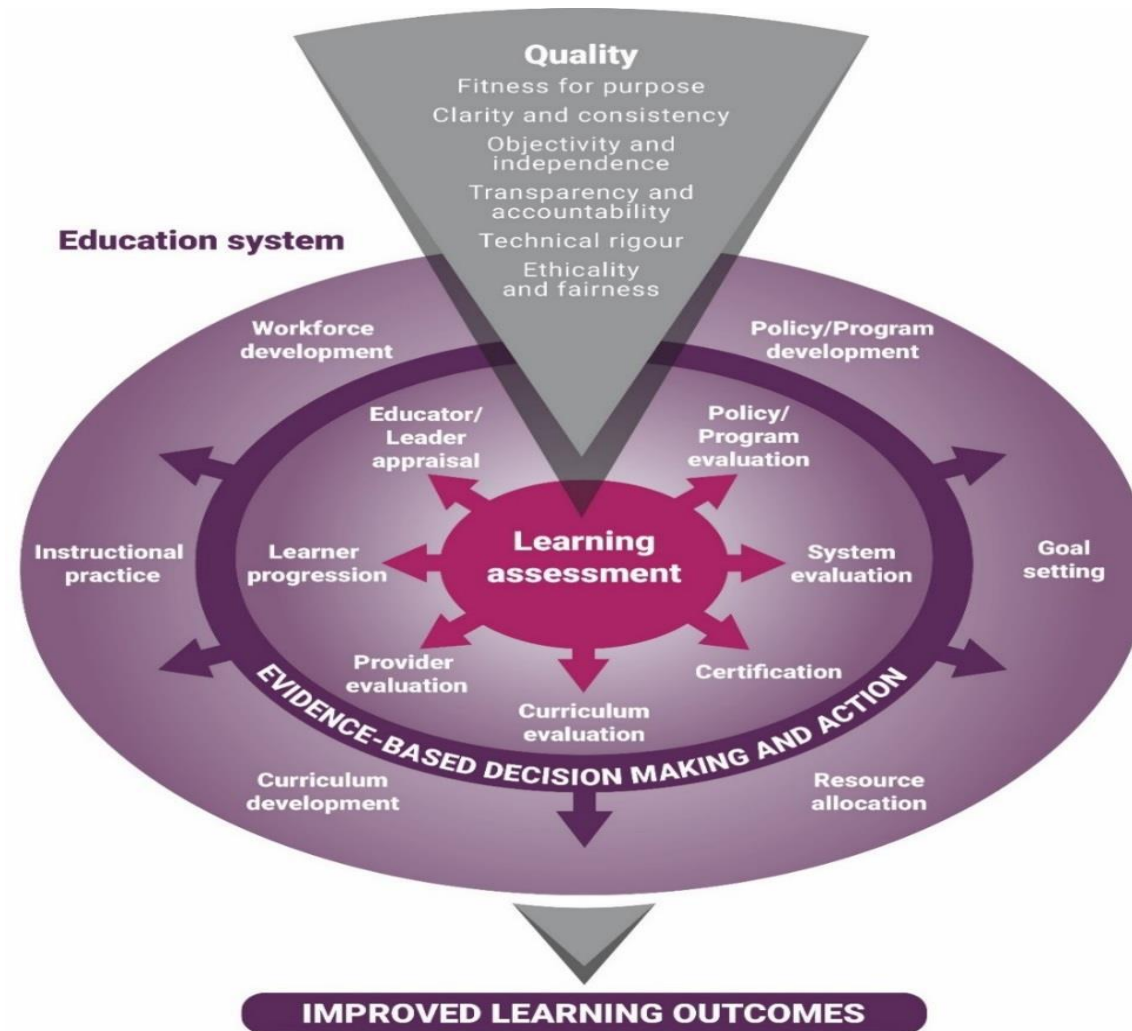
Quality
Fitness for purpose
Clarity and consistency
Objectivity and independence
Transparency and accountability
Technical rigour
Ethicality and fairness

Education system

Workforce development

Policy/Program development

Educator/ Leader appraisal

Policy/ Program evaluation

Instructional practice

Learner progression

Learning assessment

System evaluation

Goal setting

Provider evaluation

Certification

Curriculum evaluation

EVIDENCE-BASED DECISION MAKING AND ACTION

Curriculum development

Resource allocation

IMPROVED LEARNING OUTCOMES